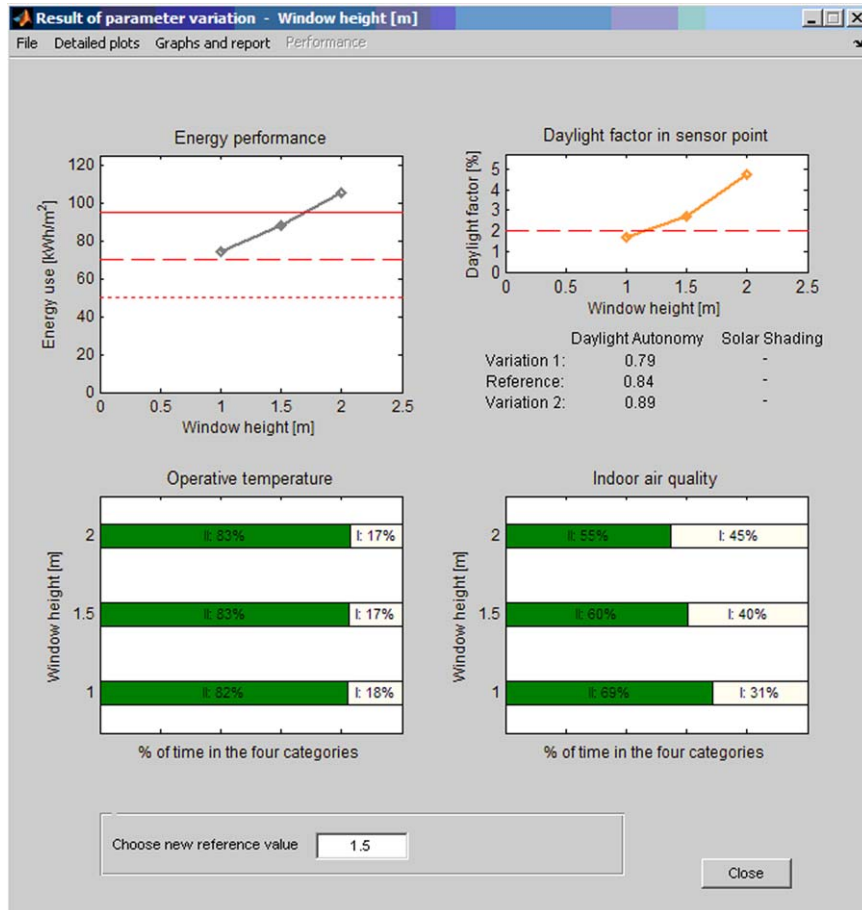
Result of parameter variation - Window height [m]

File Detailed plots Graphs and report Performance

Energy performance

Energy use [kWh/m$^2$]

120
100
80
60
40
20
0

0 0.5 1 1.5 2 2.5

Window height [m]

Daylight factor in sensor point

Daylight factor [%]

5
4
3
2
1
0

0 0.5 1 1.5 2 2.5

Window height [m]

| | Daylight Autonomy | Solar Shading |
|---|---|---|
| Variation 1: | 0.79 | - |
| Reference: | 0.84 | - |
| Variation 2: | 0.89 | - |

Operative temperature

Window height [m]

2 I: 83% I: 17%
1.5 I: 83% I: 17%
1 I: 82% I: 18%

% of time in the four categories

Indoor air quality

Window height [m]

2 I: 55% I: 45%
1.5 I: 60% I: 40%
1 I: 69% I: 31%

% of time in the four categories

Choose new reference value 1.5

Close